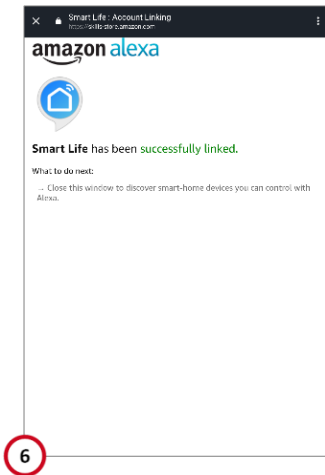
Smart Life : Account Linking
https://skills-store.amazon.com

amazon alexa

Smart Life has been successfully linked.

What to do next:

→ Close this window to discover smart-home devices you can control with Alexa.

6